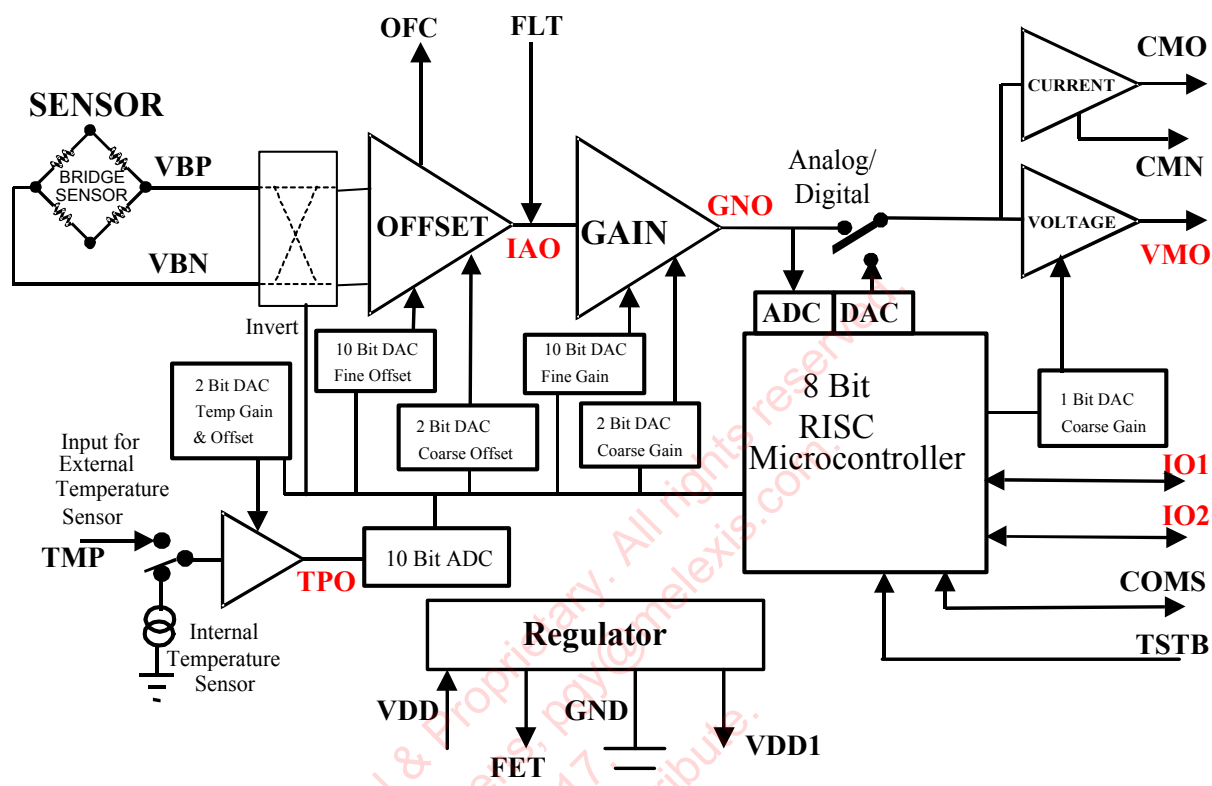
OFC
FLT
CMO
SENSOR
CURRENT
VBP
BRIDGE SENSOR
Analog/ Digital
CMN
OFFSET
GAIN
GNO
VOLTAGE
IAO
VBN
VMO
ADC
DAC
Invert
10 Bit DAC Fine Offset
10 Bit DAC Fine Gain
8 Bit RISC Microcontroller
2 Bit DAC Temp Gain & Offset
1 Bit DAC Coarse Gain
2 Bit DAC Coarse Offset
2 Bit DAC Coarse Gain
Input for External Temperature Sensor
IO1
IO2
TMP
10 Bit ADC
TPO
COMS
Regulator
TSTB
Internal Temperature Sensor
VDD
GND
VDD1
FET
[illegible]